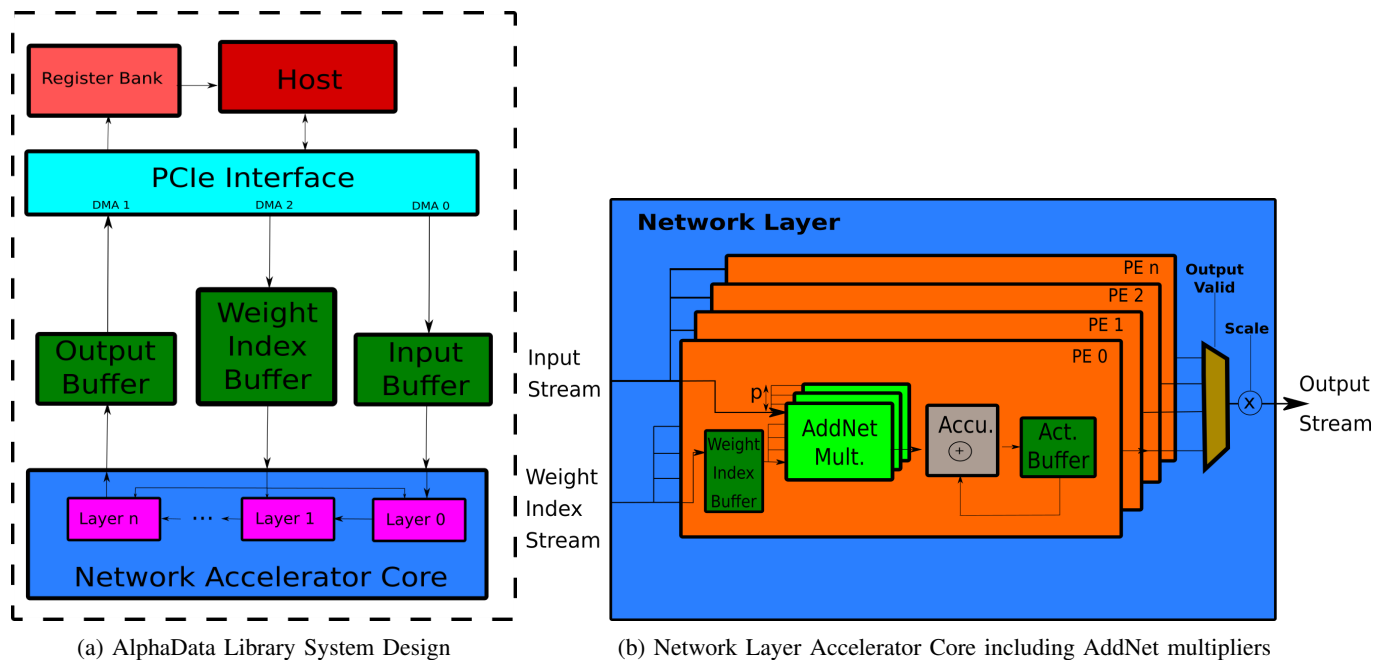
Register Bank

Host

PCIe Interface

DMA 1

DMA 2

DMA 0

Output Buffer

Weight Index Buffer

Input Buffer

Layer n

...

Layer 1

Layer 0

Network Accelerator Core

(a) AlphaData Library System Design

Network Layer

PE n

PE 2

PE 1

PE 0

Output Valid

Scale

Input Stream

p

AddNet Mult.

Accu.

+

Act. Buffer

x

Output Stream

Weight Index Stream

Weight Index Buffer

(b) Network Layer Accelerator Core including AddNet multipliers